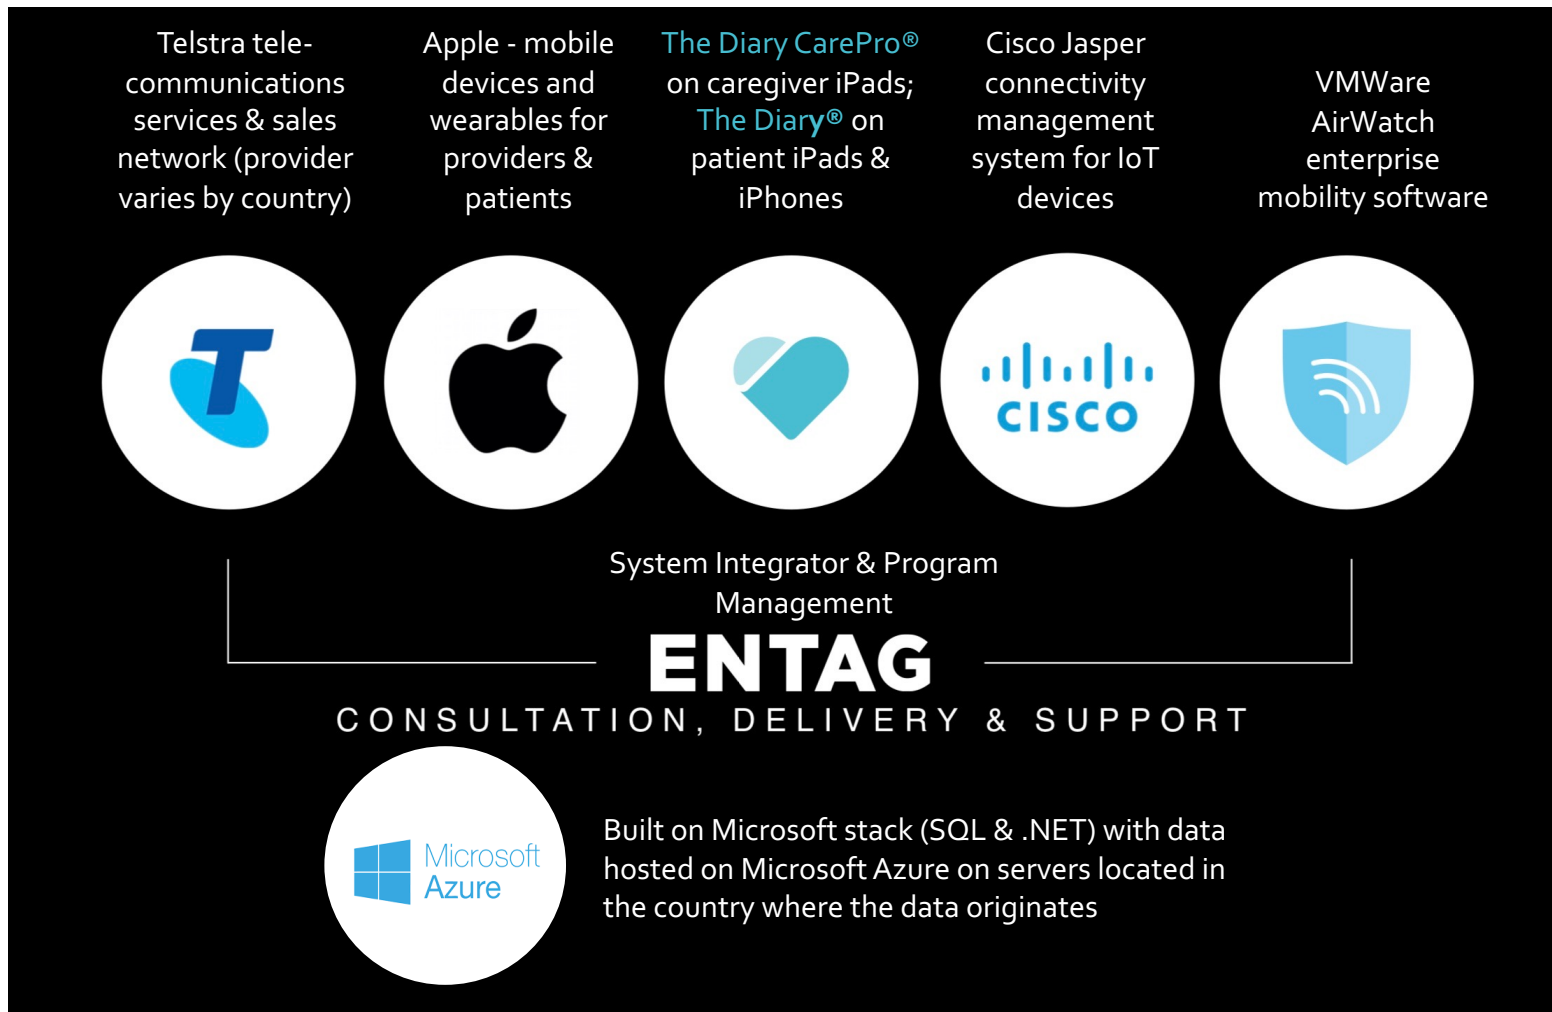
Telstra telecommunications services & sales network (provider varies by country)

Apple - mobile devices and wearables for providers & patients

The Diary CarePro® on caregiver iPads; The Diary® on patient iPads & iPhones

Cisco Jasper connectivity management system for IoT devices

VMWare AirWatch enterprise mobility software

CISCO

System Integrator & Program Management

ENTAG

CONSULTATION, DELIVERY & SUPPORT

Microsoft Azure

Built on Microsoft stack (SQL & .NET) with data hosted on Microsoft Azure on servers located in the country where the data originates